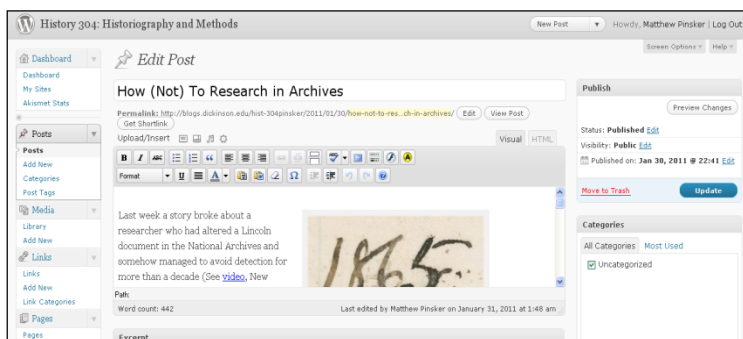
History 304: Historiography and Methods

New Post

Howdy, Matthew Pinsker | Log Out

Screen Options ▾ Help ▾

Dashboard
Dashboard
My Sites
Akismet Stats

Posts
Posts
Add New
Categories
Post Tags

Media
Library
Add New

Links
Links
Add New
Link Categories

Pages
Pages

Edit Post

How (Not) To Research in Archives

Permalink: http://blogs.dickinson.edu/hist-304pinsker/2011/01/30/how-not-to-res...ch-in-archives/ Edit View Post Get Shortlink

Upload/Insert

Visual HTML

Format

Last week a story broke about a researcher who had altered a Lincoln document in the National Archives and somehow managed to avoid detection for more than a decade (See video, New

1865

Path:

Word count: 442

Last edited by Matthew Pinsker on January 31, 2011 at 1:48 am

Excerpt

Publish

Preview Changes

Status: Published Edit

Visibility: Public Edit

Published on: Jan 30, 2011 @ 22:41 Edit

Move to Trash

Update

Categories

All Categories Most Used

Uncategorized